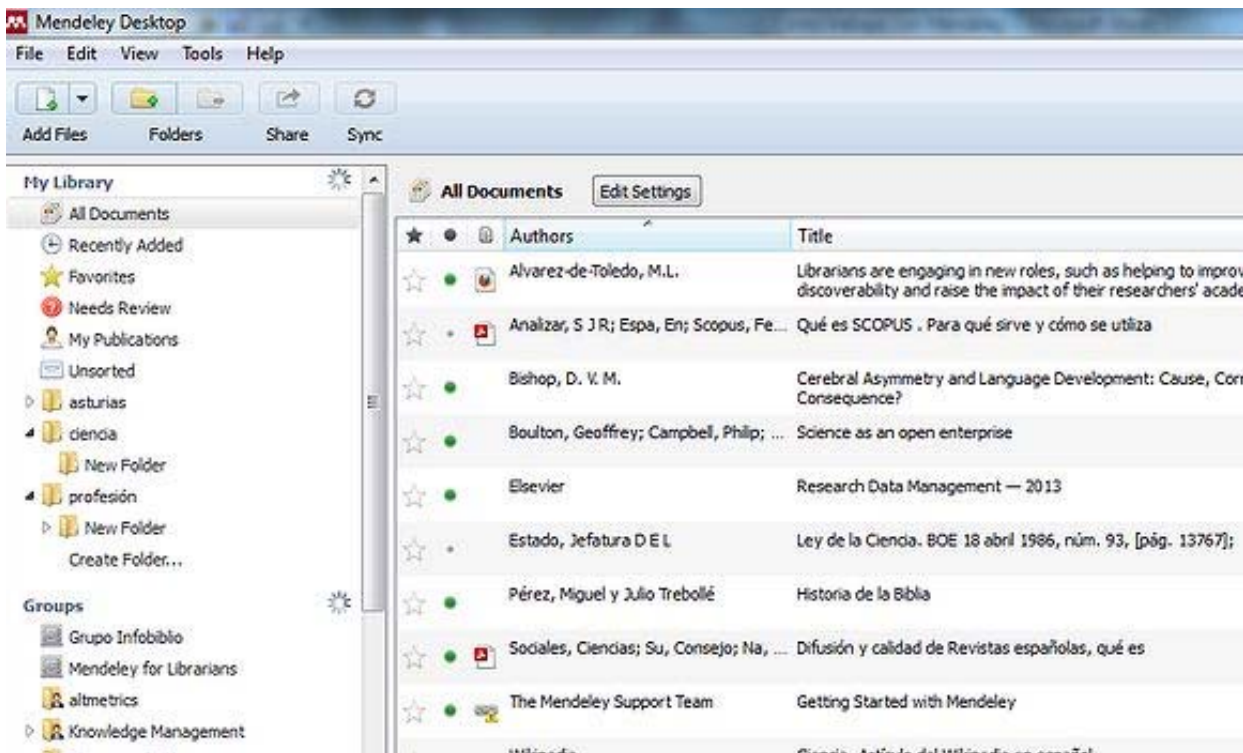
Mendeley Desktop

File Edit View Tools Help

Add Files Folders Share Sync

My Library
All Documents
Recently Added
Favorites
Needs Review
My Publications
Unsorted
asturias
ciencia
New Folder
profesión
New Folder
Create Folder...

Groups
Grupo Infobiblio
Mendeley for Librarians
altmetrics
Knowledge Management

All Documents Edit Settings

| Authors | Title |
|---|---|
| Alvarez-de-Toledo, M.L. | Librarians are engaging in new roles, such as helping to improv discoverability and raise the impact of their researchers' acade |
| Analizar, S J R; Espa, En; Scopus, Fe... | Qué es SCOPUS . Para qué sirve y cómo se utiliza |
| Bishop, D. V. M. | Cerebral Asymmetry and Language Development: Cause, Cor Consequence? |
| Boulton, Geoffrey; Campbell, Philp; ... | Science as an open enterprise |
| Elsevier | Research Data Management — 2013 |
| Estado, Jefatura D E L | Ley de la Ciencia. BOE 18 abril 1986, núm. 93, [pág. 13767]; |
| Pérez, Miguel y Julio Trebollé | Historia de la Biblia |
| Sociales, Ciencias; Su, Consejo; Na, ... | Difusión y calidad de Revistas españolas, qué es |
| The Mendeley Support Team | Getting Started with Mendeley |
| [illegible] | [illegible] |